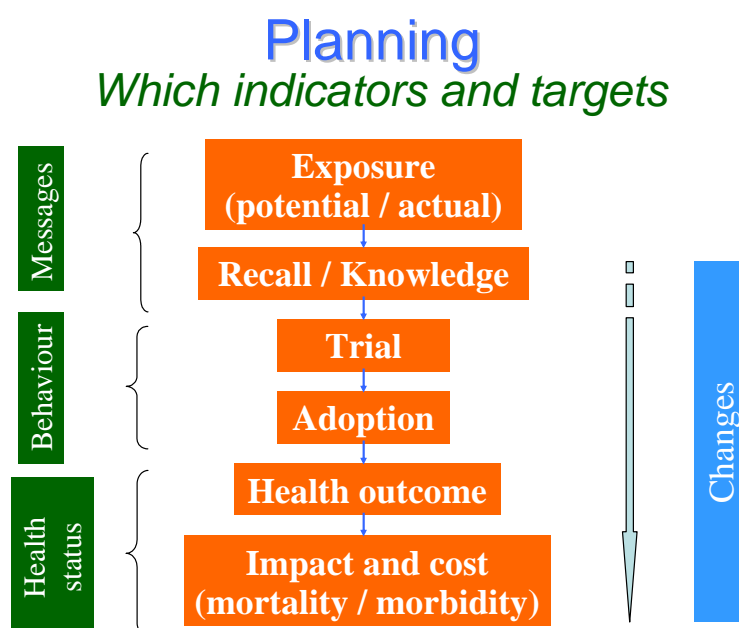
Planning
Which indicators and targets

Messages

Behaviour

Health status

Exposure (potential / actual)

Recall / Knowledge

Trial

Adoption

Health outcome

Impact and cost (mortality / morbidity)

Changes